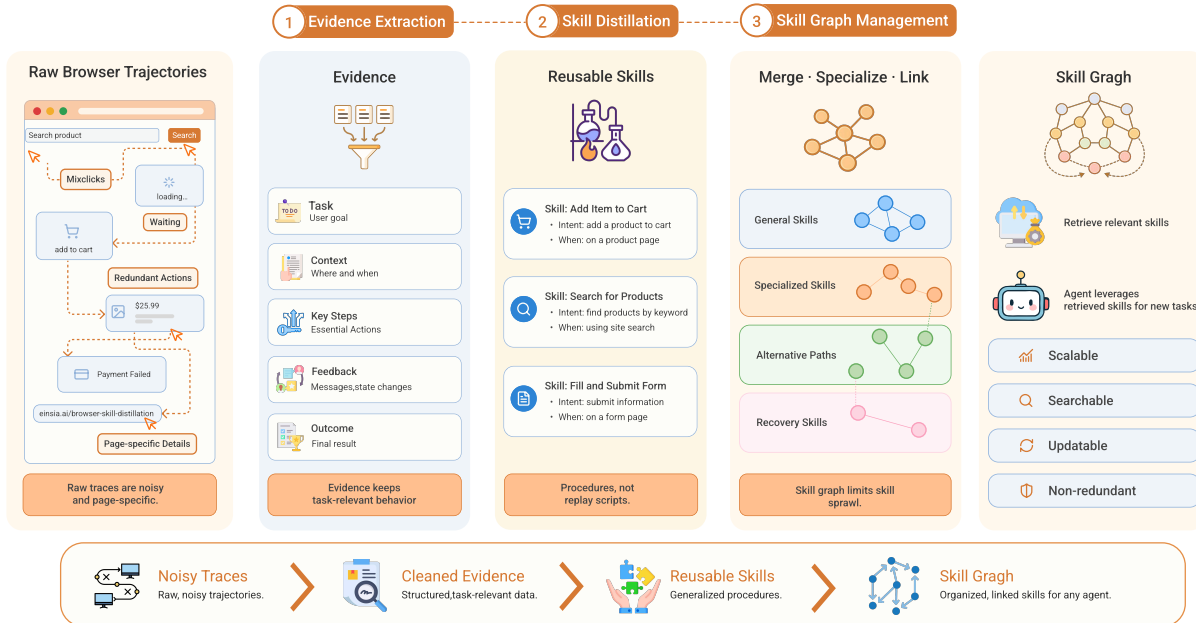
1 Evidence Extraction
2 Skill Distillation
3 Skill Graph Management

Raw Browser Trajectories

Search product
Search
Mixclicks
loading...
Waiting
add to cart
Redundant Actions
$25.99
Payment Failed
einsia.ai/browser-skill-distillation
Page-specific Details

Raw traces are noisy and page-specific.

Evidence

TO DO
Task
User goal

Context
Where and when

Key Steps
Essential Actions

Feedback
Messages,state changes

Outcome
Final result

Evidence keeps task-relevant behavior

Reusable Skills

Skill: Add Item to Cart
• Intent: add a product to cart
• When: on a product page

Skill: Search for Products
• Intent: find products by keyword
• When: using site search

Skill: Fill and Submit Form
• Intent: submit information
• When: on a form page

Procedures, not replay scripts.

Merge · Specialize · Link

General Skills

Specialized Skills

Alternative Paths

Recovery Skills

Skill graph limits skill sprawl.

Skill Gragh

Retrieve relevant skills

Agent leverages retrieved skills for new tasks

Scalable

Searchable

Updatable

Non-redundant

Noisy Traces
Raw, noisy trajectories.

Cleaned Evidence
Structured,task-relevant data.

Reusable Skills
Generalized procedures.

Skill Gragh
Organized, linked skills for any agent.